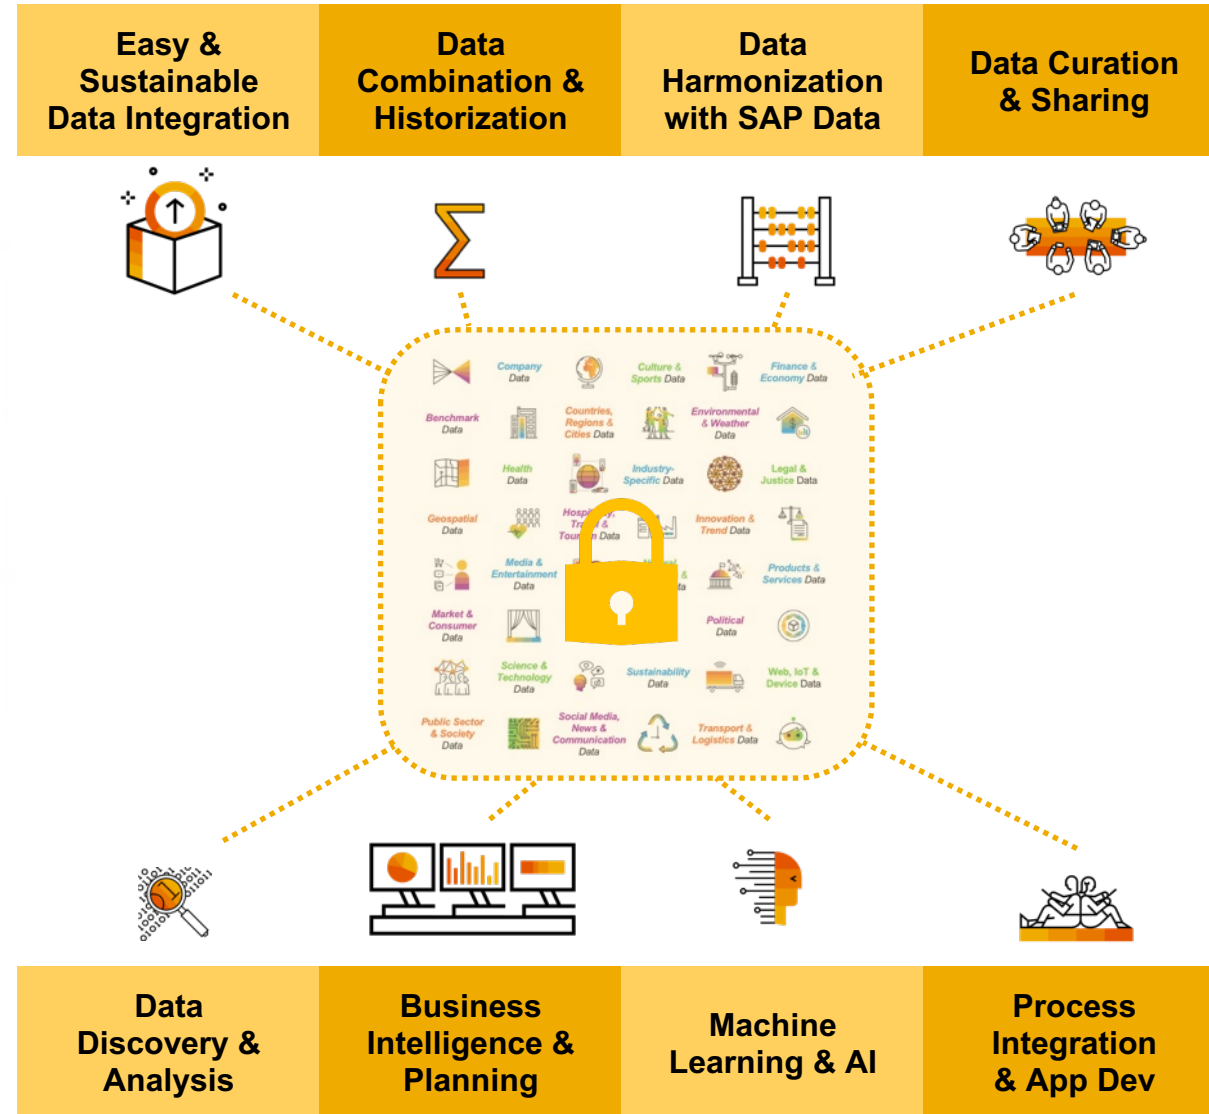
Easy & Sustainable Data Integration

Data Combination & Historization

Data Harmonization with SAP Data

Data Curation & Sharing

Company Data

Culture & Sports Data

Finance & Economy Data

Benchmark Data

Countries, Regions & Cities Data

Environmental & Weather Data

Health Data

Industry-Specific Data

Legal & Justice Data

Geospatial Data

Hosp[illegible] Tr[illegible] & Tour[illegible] Data

Innovation & Trend Data

Media & Entertainment Data

Products & Services Data

Market & Consumer Data

Political Data

Science & Technology Data

Sustainability Data

Web, IoT & Device Data

Public Sector & Society Data

Social Media, News & Communication Data

Transport & Logistics Data

Data Discovery & Analysis

Business Intelligence & Planning

Machine Learning & AI

Process Integration & App Dev